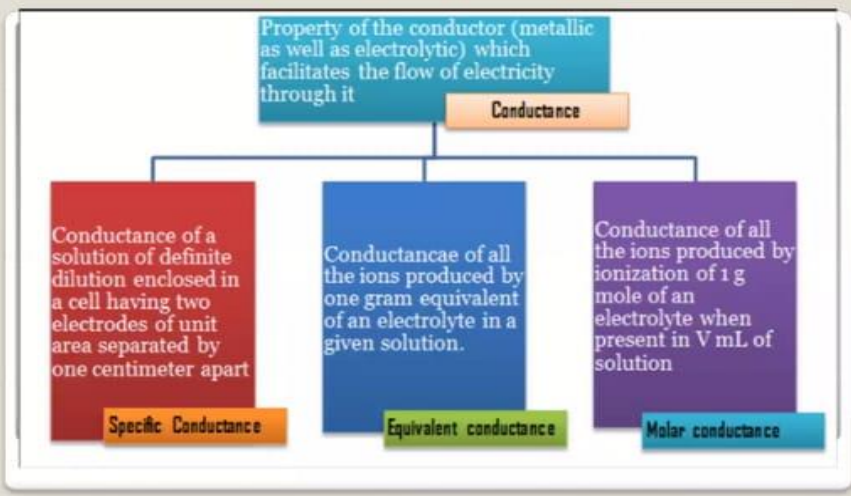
Property of the conductor (metallic as well as electrolytic) which facilitates the flow of electricity through it

Conductance

Conductance of a solution of definite dilution enclosed in a cell having two electrodes of unit area separated by one centimeter apart

Specific Conductance

Conductancae of all the ions produced by one gram equivalent of an electrolyte in a given solution.

Equivalent conductance

Conductance of all the ions produced by ionization of 1 g mole of an electrolyte when present in V mL of solution

Molar conductance